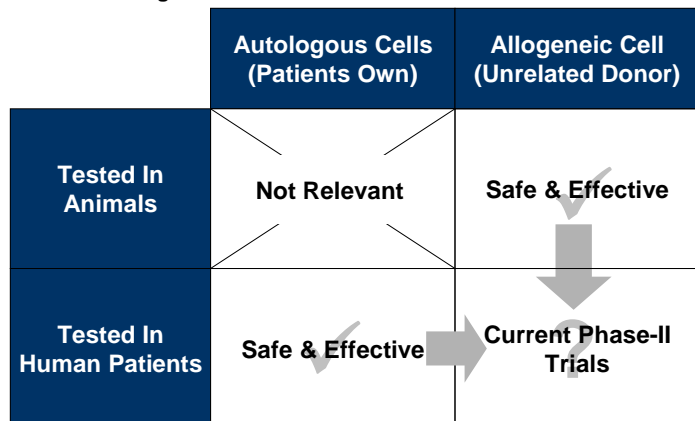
|  | Autologous Cells (Patients Own) | Allogeneic Cell (Unrelated Donor) |
|---|---|---|
| Tested In Animals | Not Relevant | Safe & Effective |
| Tested In Human Patients | Safe & Effective | Current Phase-II Trials |